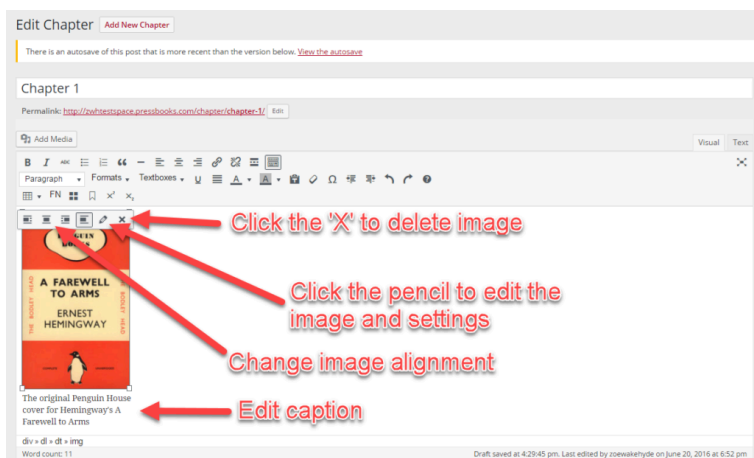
Edit Chapter Add New Chapter

There is an autosave of this post that is more recent than the version below. View the autosave

Chapter 1

Permalink: http://zwhtestspace.pressbooks.com/chapter/chapter-1/ Edit

Add Media

Visual Text

Paragraph Formats Textboxes

FN $x^2$ $x_2$

Click the 'X' to delete image

PENGUIN BOOKS

A FAREWELL TO ARMS

ERNEST HEMINGWAY

THE BODLEY HEAD

Click the pencil to edit the image and settings

Change image alignment

The original Penguin House cover for Hemingway's A Farewell to Arms

Edit caption

div » dl » dt » img

Word count: 11

Draft saved at 4:29:45 pm. Last edited by zoewakehyde on June 20, 2016 at 6:52 pm